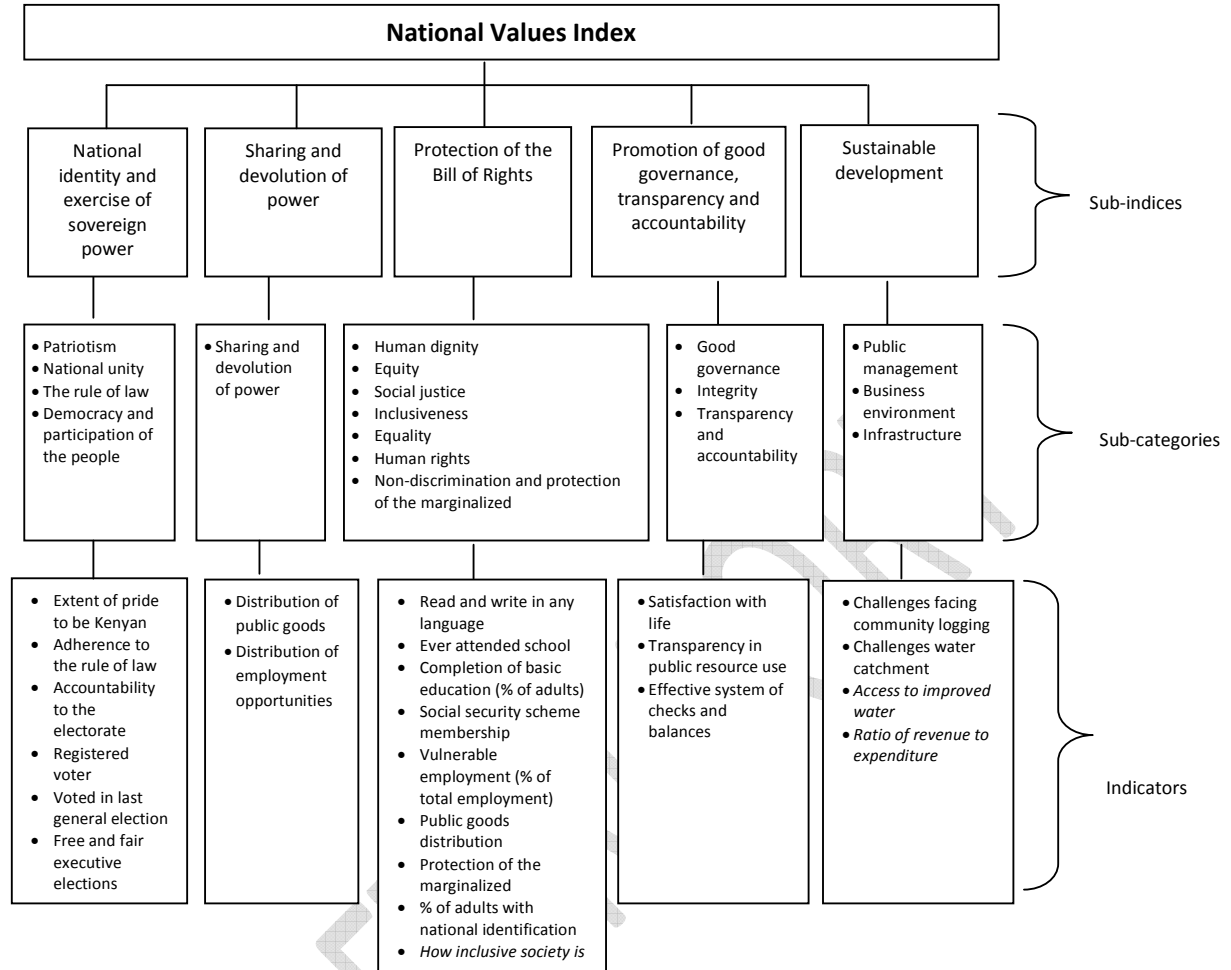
National Values Index

National identity and exercise of sovereign power

Sharing and devolution of power

Protection of the Bill of Rights

Promotion of good governance, transparency and accountability

Sustainable development

Sub-indices

- Patriotism
- National unity
- The rule of law
- Democracy and participation of the people

- Sharing and devolution of power

- Human dignity
- Equity
- Social justice
- Inclusiveness
- Equality
- Human rights
- Non-discrimination and protection of the marginalized

- Good governance
- Integrity
- Transparency and accountability

- Public management
- Business environment
- Infrastructure

Sub-categories

- Extent of pride to be Kenyan
- Adherence to the rule of law
- Accountability to the electorate
- Registered voter
- Voted in last general election
- Free and fair executive elections

- Distribution of public goods
- Distribution of employment opportunities

- Read and write in any language
- Ever attended school
- Completion of basic education (% of adults)
- Social security scheme membership
- Vulnerable employment (% of total employment)
- Public goods distribution
- Protection of the marginalized
- % of adults with national identification
- How inclusive society is

- Satisfaction with life
- Transparency in public resource use
- Effective system of checks and balances

- Challenges facing community logging
- Challenges water catchment
- Access to improved water
- Ratio of revenue to expenditure

Indicators